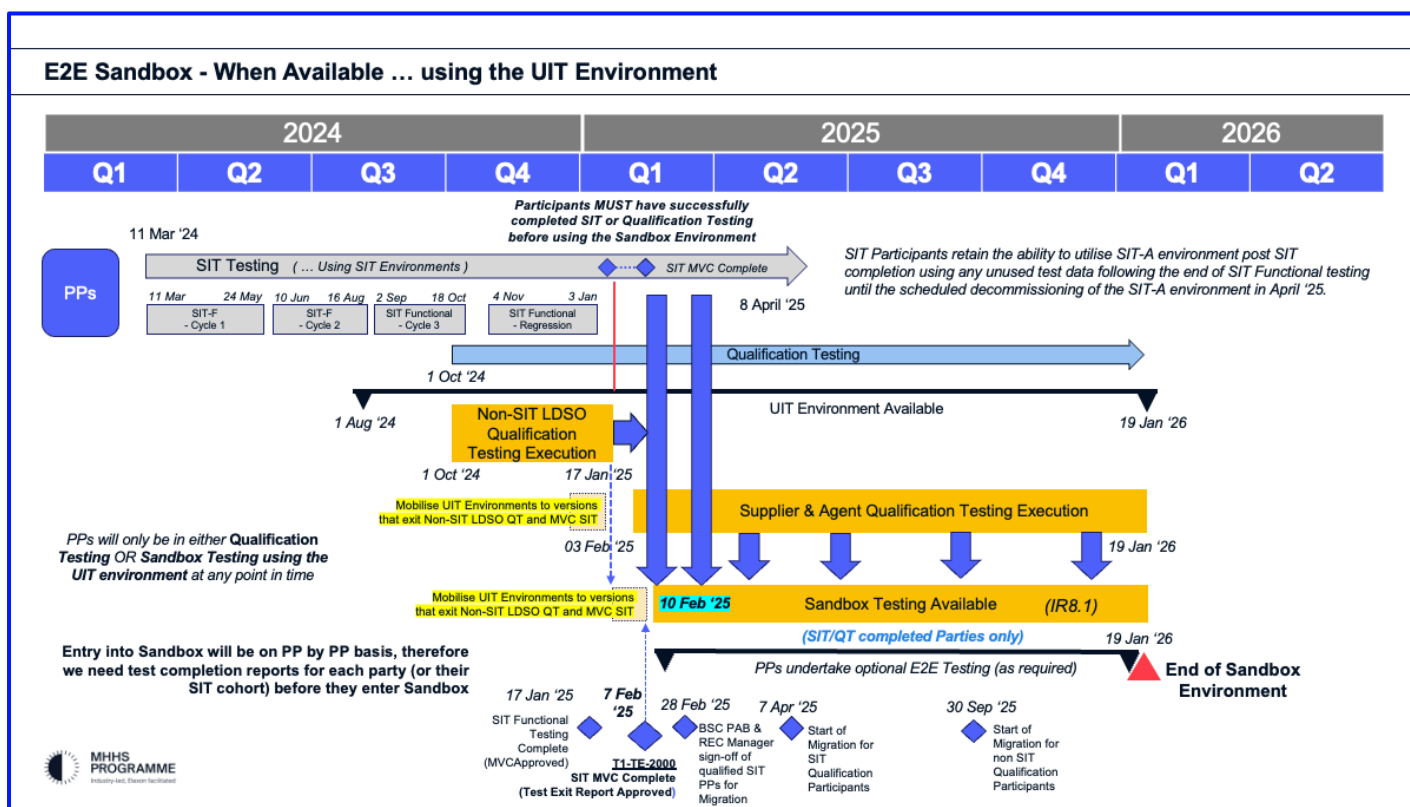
E2E Sandbox - When Available … using the UIT Environment

| 2024 | | | | 2025 | | | | 2026 | |
|---|---|---|---|---|---|---|---|---|---|
| Q1 | Q2 | Q3 | Q4 | Q1 | Q2 | Q3 | Q4 | Q1 | Q2 |

Participants MUST have successfully completed SIT or Qualification Testing before using the Sandbox Environment

11 Mar '24

PPs

SIT Testing ( … Using SIT Environments )

SIT MVC Complete

SIT Participants retain the ability to utilise SIT-A environment post SIT completion using any unused test data following the end of SIT Functional testing until the scheduled decommissioning of the SIT-A environment in April '25.

11 Mar 24 May SIT-F - Cycle 1

10 Jun 16 Aug SIT-F - Cycle 2

2 Sep 18 Oct SIT Functional - Cycle 3

4 Nov 3 Jan SIT Functional - Regression

8 April '25

Qualification Testing

1 Oct '24

1 Aug '24

UIT Environment Available

19 Jan '26

Non-SIT LDSO Qualification Testing Execution

1 Oct '24

17 Jan '25

Mobilise UIT Environments to versions that exit Non-SIT LDSO QT and MVC SIT

Supplier & Agent Qualification Testing Execution

PPs will only be in either Qualification Testing OR Sandbox Testing using the UIT environment at any point in time

03 Feb '25

19 Jan '26

Mobilise UIT Environments to versions that exit Non-SIT LDSO QT and MVC SIT

10 Feb '25

Sandbox Testing Available

(IR8.1)

(SIT/QT completed Parties only)

19 Jan '26

Entry into Sandbox will be on PP by PP basis, therefore we need test completion reports for each party (or their SIT cohort) before they enter Sandbox

PPs undertake optional E2E Testing (as required)

End of Sandbox Environment

17 Jan '25

SIT Functional Testing Complete (MVCApproved)

7 Feb '25

T1-TE-2000 SIT MVC Complete (Test Exit Report Approved)

28 Feb '25

BSC PAB & REC Manager sign-off of qualified SIT PPs for Migration

7 Apr '25

Start of Migration for SIT Qualification Participants

30 Sep '25

Start of Migration for non SIT Qualification Participants

MHHS PROGRAMME
Industry-led, Elexon facilitated